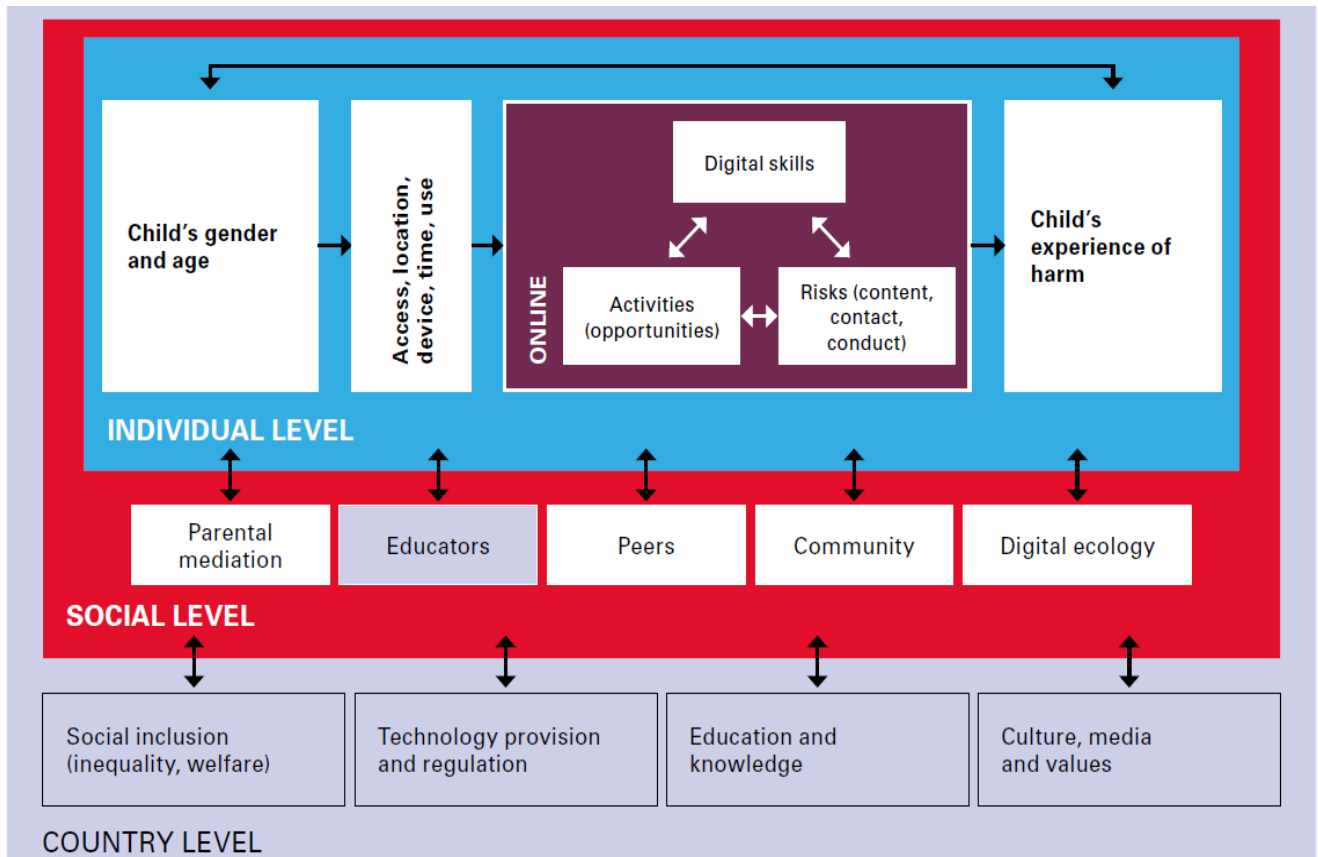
Child's gender and age

Access, location, device, time, use

Digital skills

ONLINE

Activities (opportunities)

Risks (content, contact, conduct)

Child's experience of harm

INDIVIDUAL LEVEL

Parental mediation

Educators

Peers

Community

Digital ecology

SOCIAL LEVEL

Social inclusion (inequality, welfare)

Technology provision and regulation

Education and knowledge

Culture, media and values

COUNTRY LEVEL